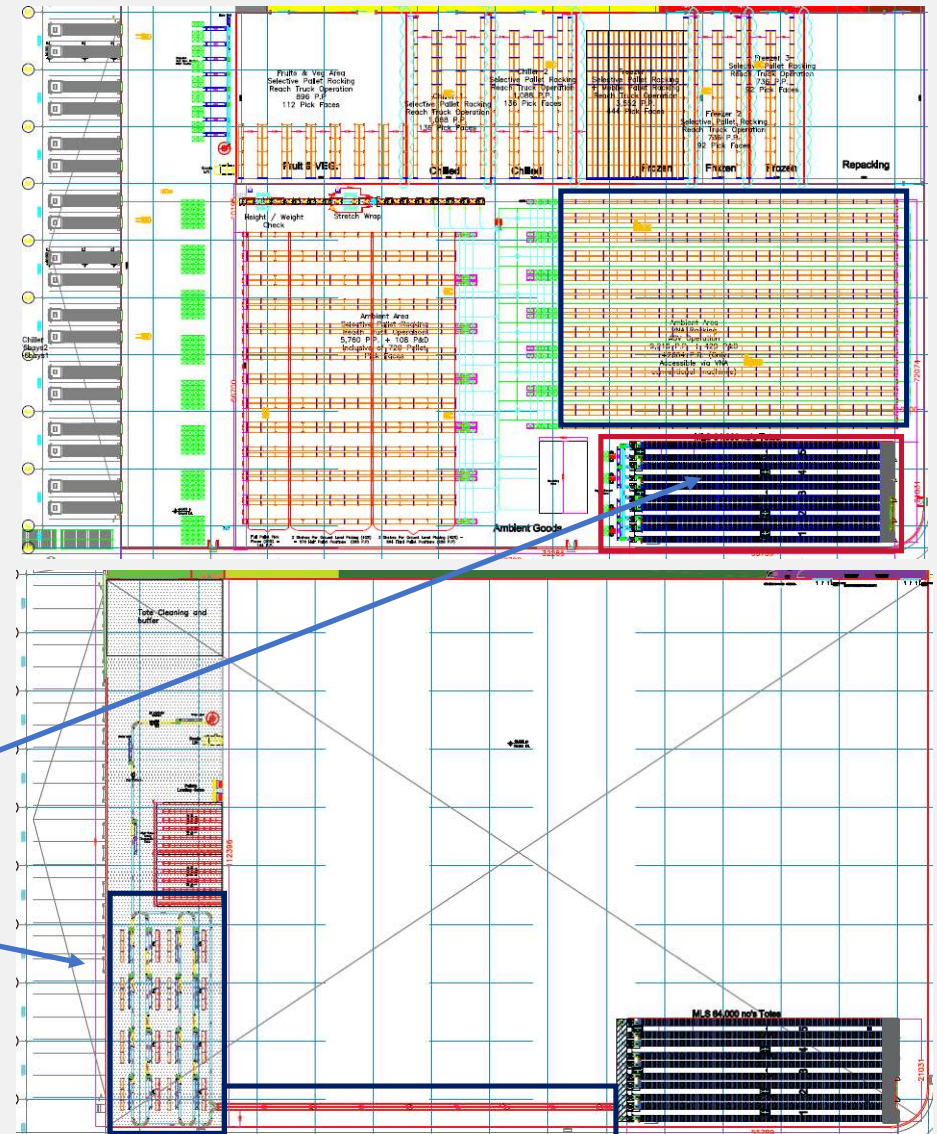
Fruits & Veg Area
Selective Pallet Racking
Reach Truck Operation
896 P.P.
112 Pick Faces

Chilled
Selective Pallet Racking
Reach Truck Operation
1,088 P.P.
136 Pick Faces

Chilled
Selective Pallet Racking
Reach Truck Operation
1,088 P.P.
136 Pick Faces

Selective Pallet Racking
+ Mobile Pallet Racking
Reach Truck Operation
3,552 P.P.
444 Pick Faces

Freezer 2
Selective Pallet Racking
Reach Truck Operation
736 P.P.
92 Pick Faces

Freezer 3
Selective Pallet Racking
Reach Truck Operation
736 P.P.
92 Pick Faces

Fruit & VEG.
Chilled
Chilled
Frozen
Frozen
Frozen
Repacking

Height / Weight Check
Stretch Wrap

Ambient Area
Selective Pallet Racking
Reach Truck Operation
5,760 P.P. + 108 P&D
Inclusive of 720 Pallet Pick Faces

Ambient Area
VNA Racking
AGV Operation
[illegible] P.P. + 120 P&D
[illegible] (Only Accessible via VNA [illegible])

Chiller Bays

Ambient Goods

72074

Tote Cleaning and buffer

12396

MLS 64,000 no's Totes

21031